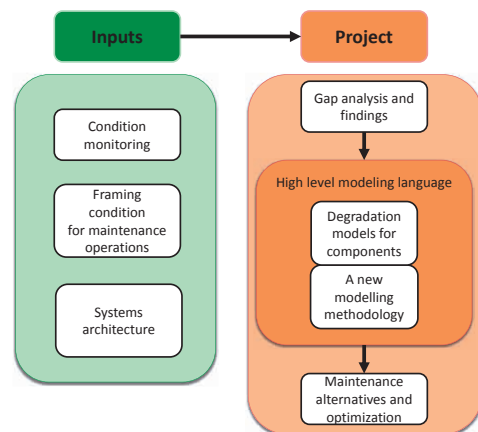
Inputs

Project

Condition monitoring

Framing condition for maintenance operations

Systems architecture

Gap analysis and findings

High level modeling language

Degradation models for components

A new modelling methodology

Maintenance alternatives and optimization